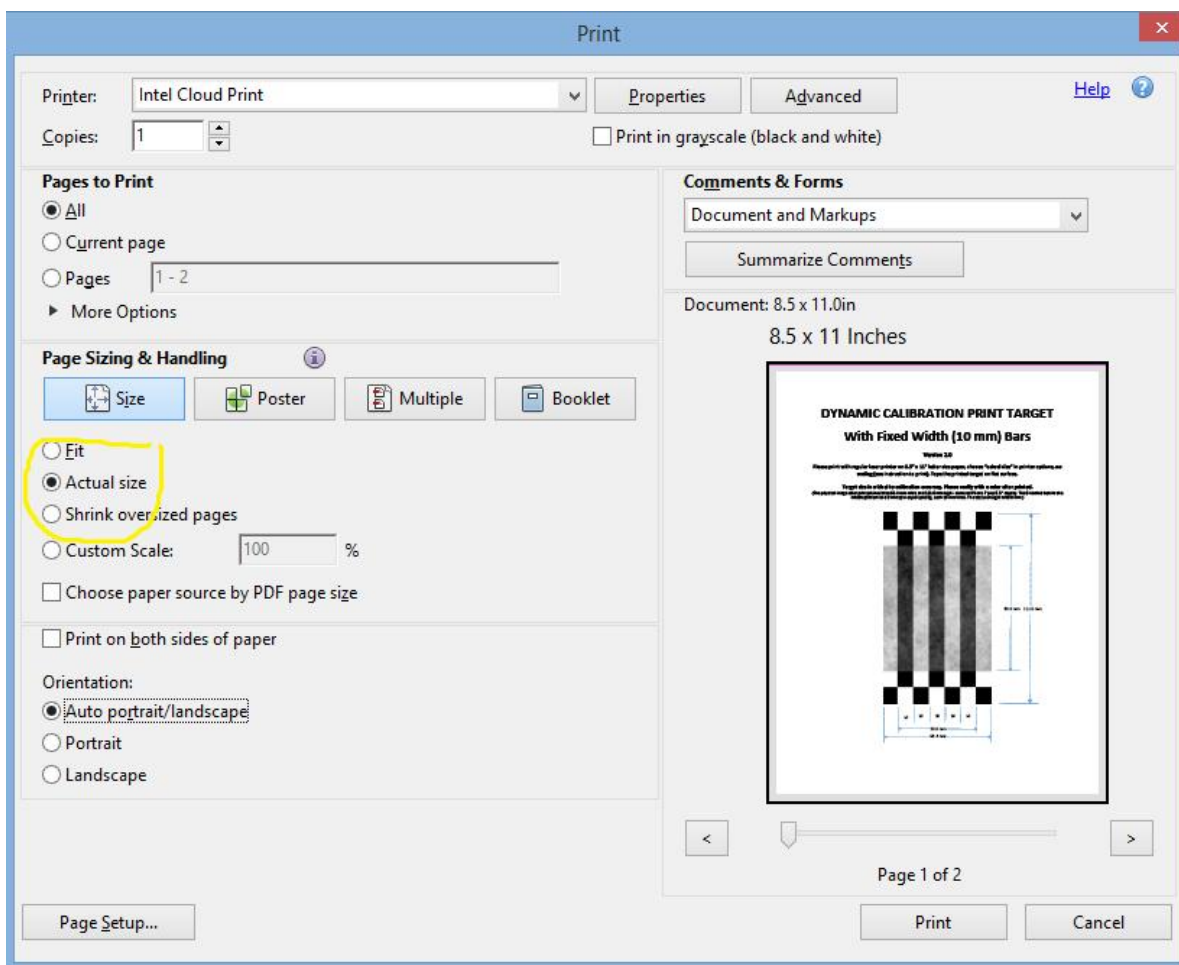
Print

×

Printer: Intel Cloud Print

Properties

Advanced

Help

Copies: 1

Print in grayscale (black and white)

Pages to Print

All

Current page

Pages 1 - 2

More Options

Comments & Forms

Document and Markups

Summarize Comments

Document: 8.5 x 11.0in

8.5 x 11 Inches

Page Sizing & Handling

Size

Poster

Multiple

Booklet

Fit

Actual size

Shrink oversized pages

Custom Scale: 100 %

Choose paper source by PDF page size

Print on both sides of paper

Orientation:

Auto portrait/landscape

Portrait

Landscape

DYNAMIC CALIBRATION PRINT TARGET

With Fixed Width (10 mm) Bars

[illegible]

<

>

Page 1 of 2

Page Setup...

Print

Cancel